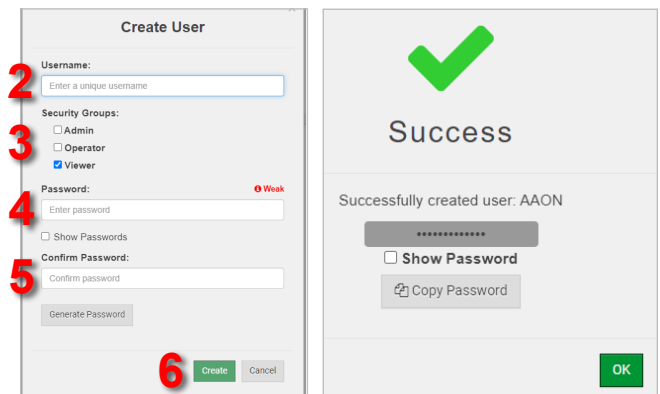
Create User

2
Username:
Enter a unique username

3
Security Groups:
☐ Admin
☐ Operator
☑ Viewer

4
Password:
Weak
Enter password

☐ Show Passwords

5
Confirm Password:
Confirm password

Generate Password

6
Create
Cancel

Success

Successfully created user: AAON

•••••••••••••

☐ Show Password

Copy Password

OK